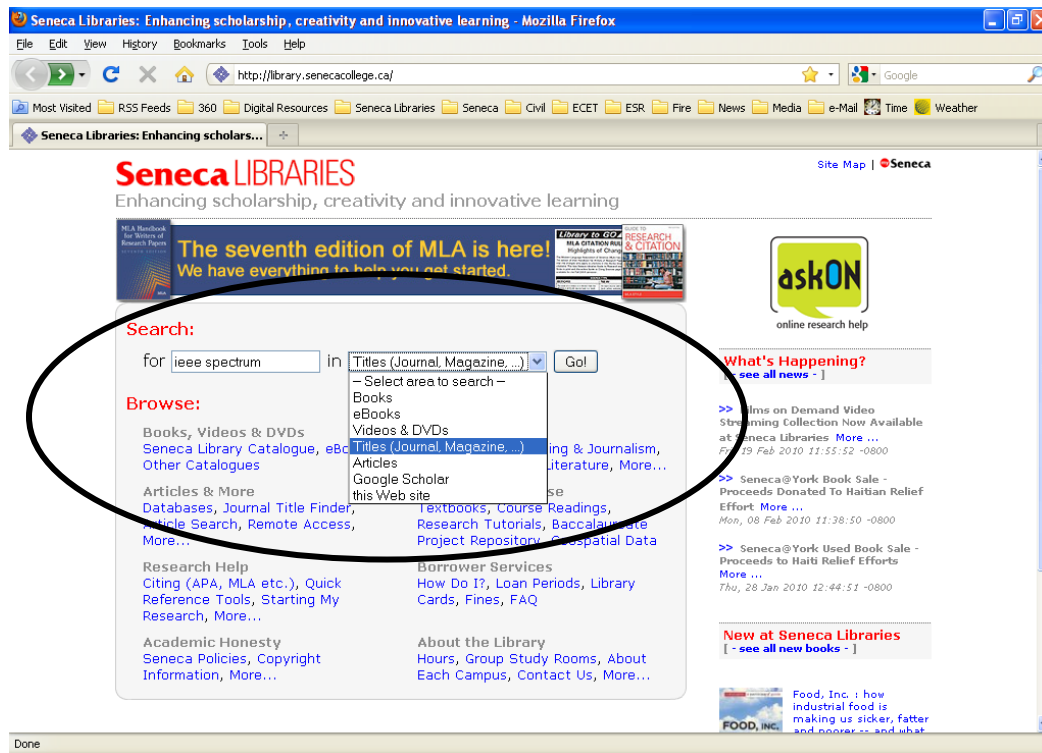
Seneca Libraries: Enhancing scholarship, creativity and innovative learning - Mozilla Firefox

File Edit View History Bookmarks Tools Help

http://library.senecacollege.ca/

Google

Most Visited RSS Feeds 360 Digital Resources Seneca Libraries Seneca Civil ECET ESR Fire News Media e-Mail Time Weather

Seneca Libraries: Enhancing scholars...

Seneca LIBRARIES
Enhancing scholarship, creativity and innovative learning

Site Map | Seneca

MLA Handbook for Writers of Research Papers

The seventh edition of MLA is here!
We have everything to help you get started.

Library to GO MLA CITATION RU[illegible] Highlights of Chang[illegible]

GUIDE TO RESEARCH & CITATION

askON
online research help

Search:
for ieee spectrum in Titles (Journal, Magazine, ...) Go!

– Select area to search –
Books
eBooks
Videos & DVDs
Titles (Journal, Magazine, ...)
Articles
Google Scholar
this Web site

Browse:

Books, Videos & DVDs
Seneca Library Catalogue, eBo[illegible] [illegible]ing & Journalism, Other Catalogues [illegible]iterature, More...

Articles & More
Databases, Journal Title Finder, Article Search, Remote Access, More...

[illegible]se
Textbooks, Course Readings, Research Tutorials, Baccalaureate Project Repository, Geospatial Data

Research Help
Citing (APA, MLA etc.), Quick Reference Tools, Starting My Research, More...

Borrower Services
How Do I?, Loan Periods, Library Cards, Fines, FAQ

Academic Honesty
Seneca Policies, Copyright Information, More...

About the Library
Hours, Group Study Rooms, About Each Campus, Contact Us, More...

What's Happening?
[ see all news - ]

>> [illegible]ilms on Demand Video Streaming Collection Now Available at Seneca Libraries More ...
F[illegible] 19 Feb 2010 11:55:52 -0800

>> Seneca@York Book Sale - Proceeds Donated To Haitian Relief Effort More ...
Mon, 08 Feb 2010 11:38:50 -0800

>> Seneca@York Used Book Sale - Proceeds to Haiti Relief Efforts More ...
Thu, 28 Jan 2010 12:44:51 -0800

New at Seneca Libraries
[ - see all new books - ]

FOOD, INC.
Food, Inc. : how industrial food is making us sicker, fatter and poorer -- and what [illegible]

Done